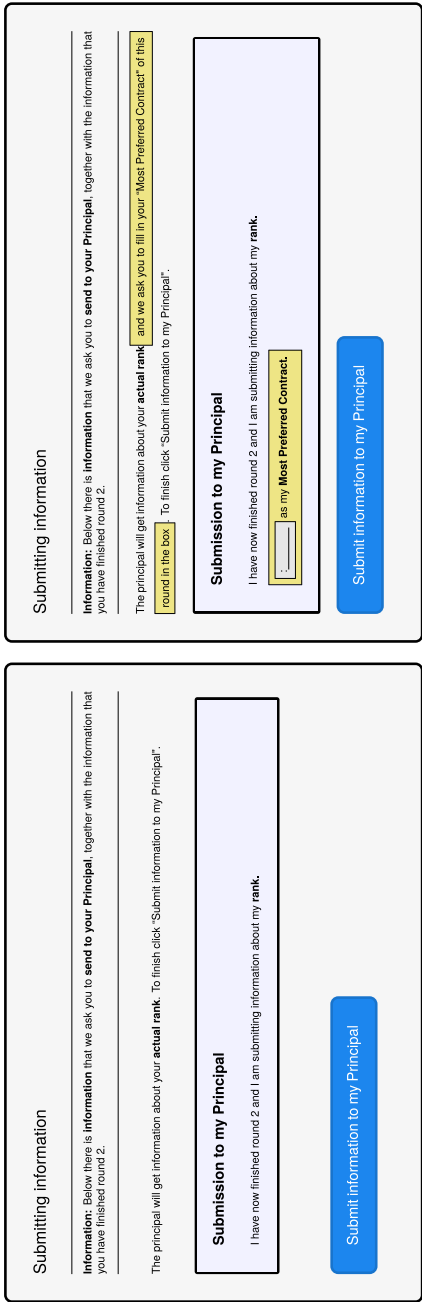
Submitting information

**Information:** Below there is **information** that we ask you to **send to your Principal**, together with the information that you have finished round 2.

The principal will get information about your **actual rank**. To finish click "Submit information to my Principal".

**Submission to my Principal**

I have now finished round 2 and I am submitting information about my **rank**.

Submit information to my Principal

Submitting information

**Information:** Below there is **information** that we ask you to **send to your Principal**, together with the information that you have finished round 2.

The principal will get information about your **actual rank** and we ask you to fill in your "Most Preferred Contract" of this round in the box. To finish click "Submit information to my Principal".

**Submission to my Principal**

I have now finished round 2 and I am submitting information about my **rank**.

as my **Most Preferred Contract.**

Submit information to my Principal